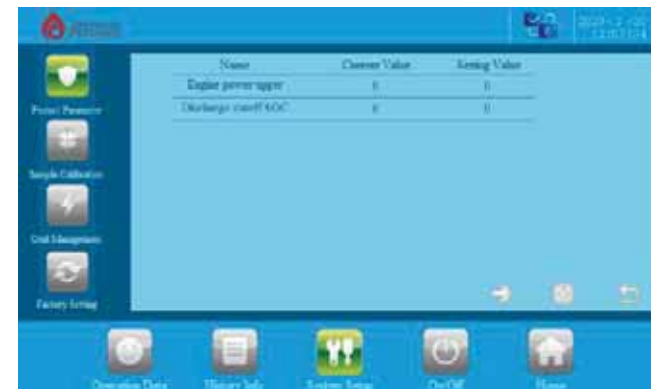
2022-1-20
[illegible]

Protect Parameter

Sample Calibration

Grid Management

Factory Setting

| Name | Current Value | Setting Value |
|---|---|---|
| Engine power trigger | 0 | 0 |
| Discharge cutoff SOC | 0 | 0 |

Operation Data

History Info

System Setup

On/Off

Home